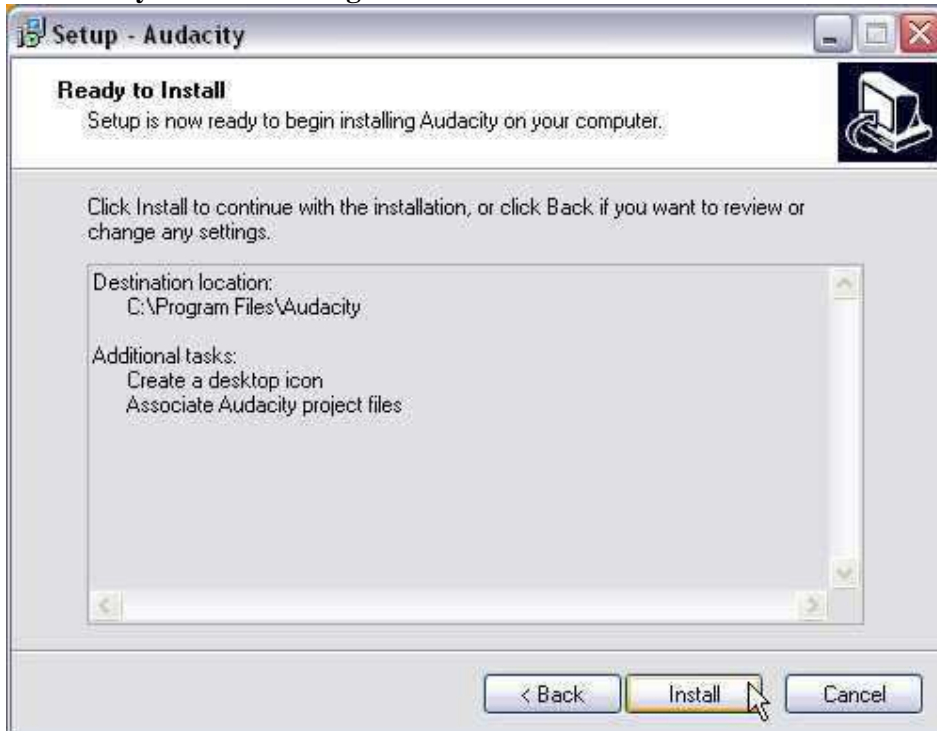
Setup - Audacity

Ready to Install
Setup is now ready to begin installing Audacity on your computer.

Click Install to continue with the installation, or click Back if you want to review or change any settings.

Destination location:
C:\Program Files\Audacity

Additional tasks:
Create a desktop icon
Associate Audacity project files

< Back
Install
Cancel